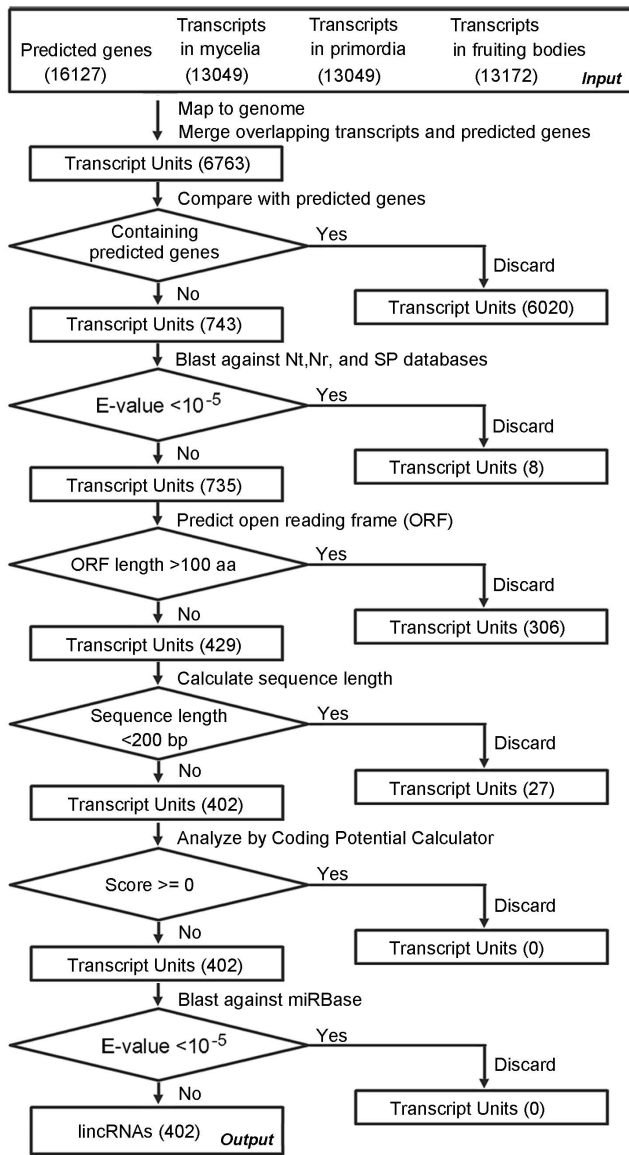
Predicted genes (16127)

Transcripts in mycelia (13049)

Transcripts in primordia (13049)

Transcripts in fruiting bodies (13172)

Input

Map to genome
Merge overlapping transcripts and predicted genes

Transcript Units (6763)

Compare with predicted genes

Containing predicted genes

Yes

Discard

Transcript Units (6020)

No

Transcript Units (743)

Blast against Nt,Nr, and SP databases

E-value $<10^{-5}$

Yes

Discard

Transcript Units (8)

No

Transcript Units (735)

Predict open reading frame (ORF)

ORF length >100 aa

Yes

Discard

Transcript Units (306)

No

Transcript Units (429)

Calculate sequence length

Sequence length <200 bp

Yes

Discard

Transcript Units (27)

No

Transcript Units (402)

Analyze by Coding Potential Calculator

Score >= 0

Yes

Discard

Transcript Units (0)

No

Transcript Units (402)

Blast against miRBase

E-value $<10^{-5}$

Yes

Discard

Transcript Units (0)

No

lincRNAs (402)

Output